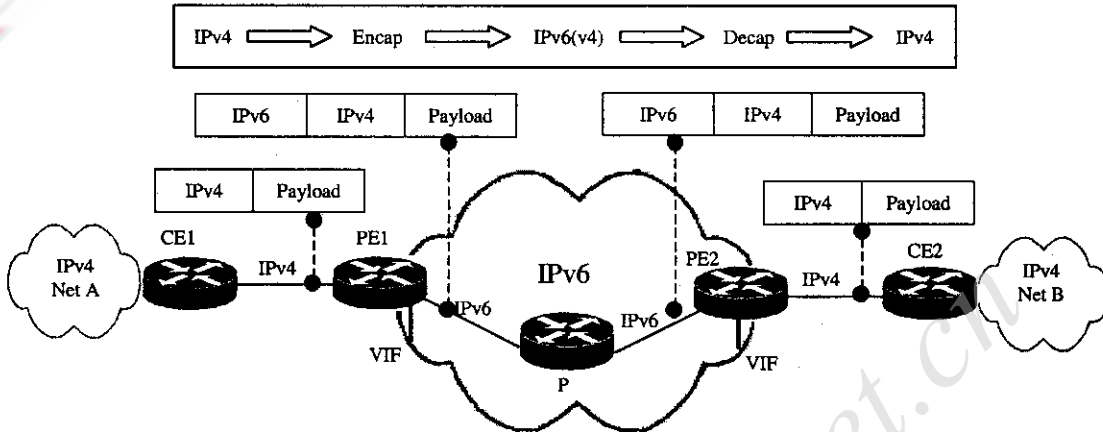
IPv4 Encap IPv6(v4) Decap IPv4

| IPv6 | IPv4 | Payload |
|---|---|---|

| IPv6 | IPv4 | Payload |
|---|---|---|

| IPv4 | Payload |
|---|---|

| IPv4 | Payload |
|---|---|

IPv4 Net A

CE1

IPv4

PE1

IPv6

PE2

IPv4

CE2

IPv4 Net B

IPv6

IPv6

VIF

P

VIF

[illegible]t.cn